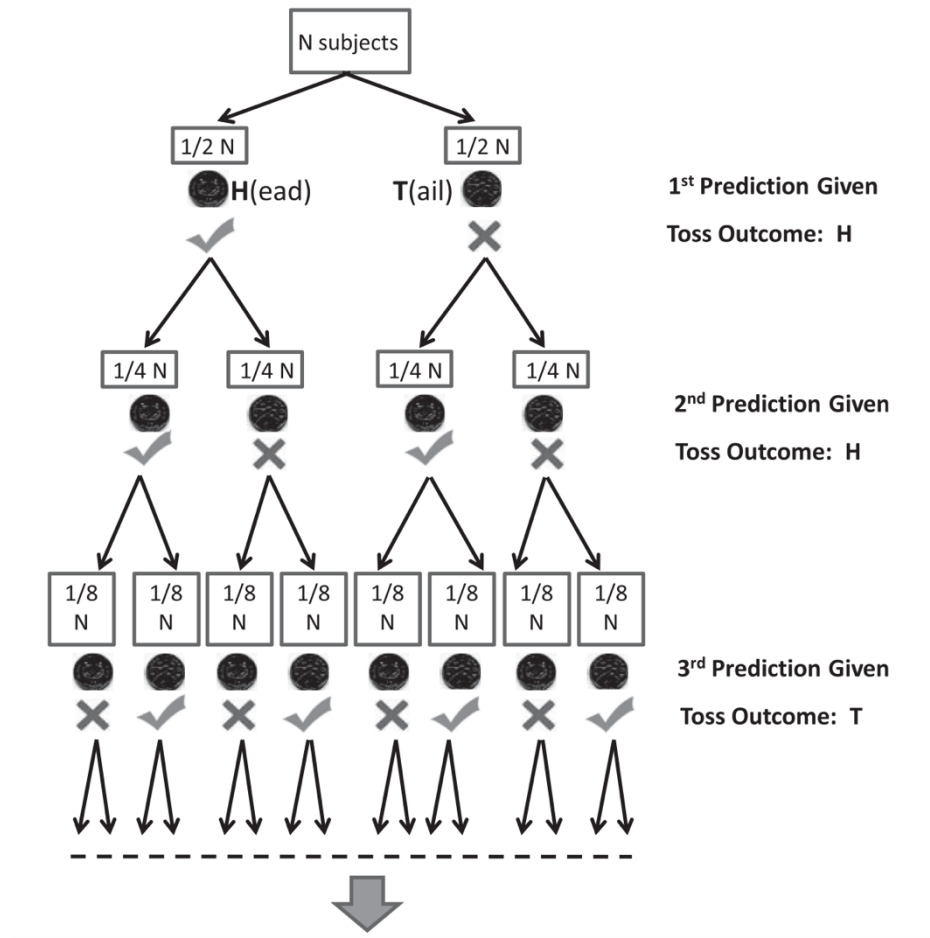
N subjects

1/2 N

1/2 N

H(ead)

T(ail)

1st Prediction Given

Toss Outcome: H

1/4 N

1/4 N

1/4 N

1/4 N

2nd Prediction Given

Toss Outcome: H

1/8 N

1/8 N

1/8 N

1/8 N

1/8 N

1/8 N

1/8 N

1/8 N

3rd Prediction Given

Toss Outcome: T